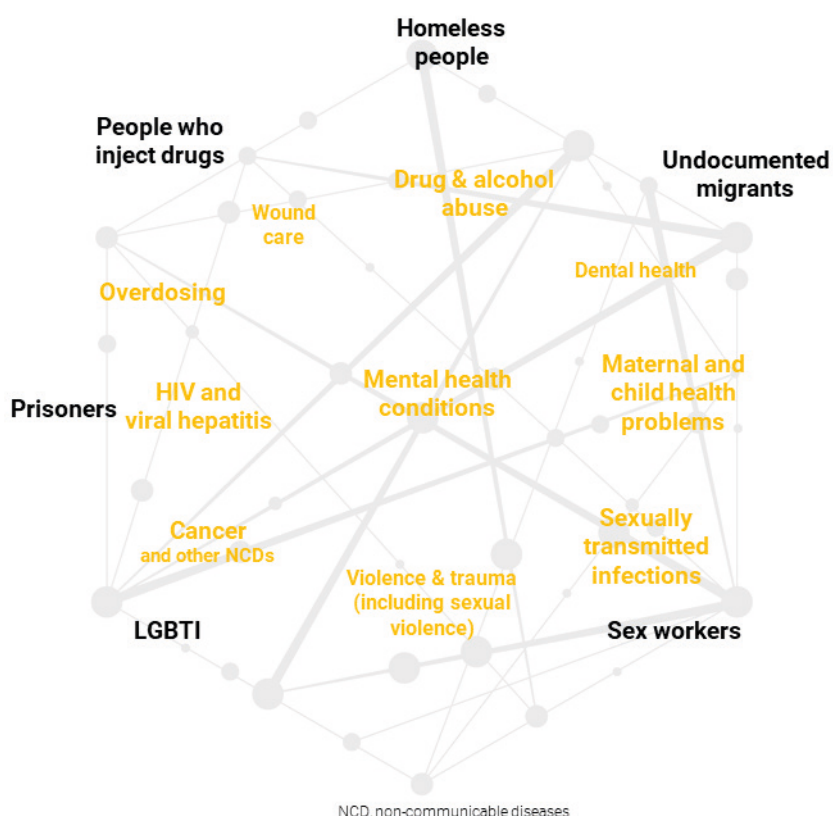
Homeless people

People who inject drugs

Undocumented migrants

Drug & alcohol abuse

Wound care

Dental health

Overdosing

Maternal and child health problems

Mental health conditions

Prisoners

HIV and viral hepatitis

Cancer and other NCDs

Sexually transmitted infections

Violence & trauma (including sexual violence)

LGBTI

Sex workers

NCD, non-communicable diseases